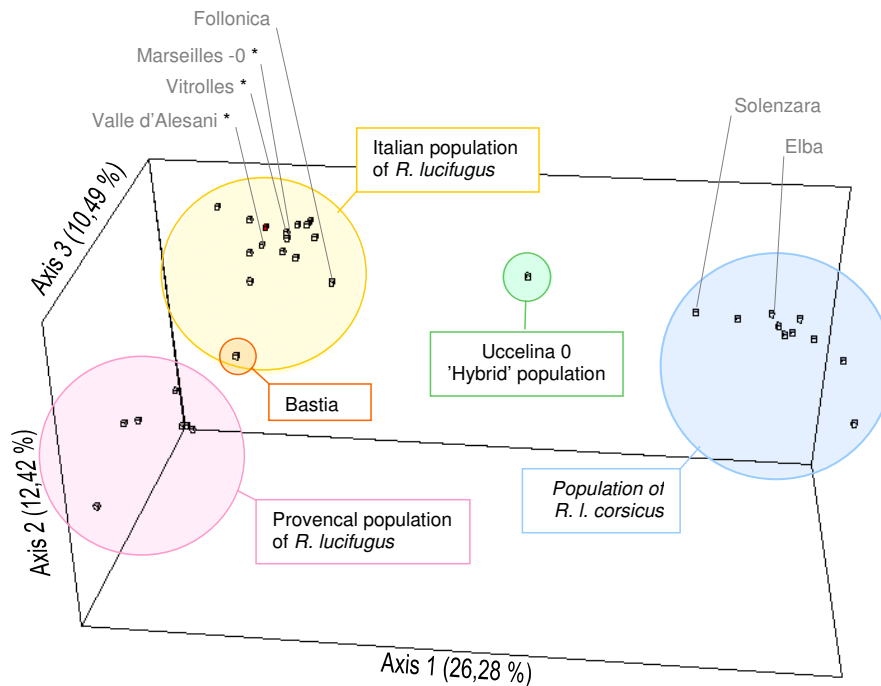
Follonica

Marseilles -0 *

Vitrolles *

Valle d'Alesani *

Italian population of *R. lucifugus*

Solenzara

Elba

Axis 3 (10,49 %)

Uccelina 0 'Hybrid' population

Bastia

Axis 2 (12,42 %)

Population of *R. l. corsicus*

Provencal population of *R. lucifugus*

Axis 1 (26,28 %)